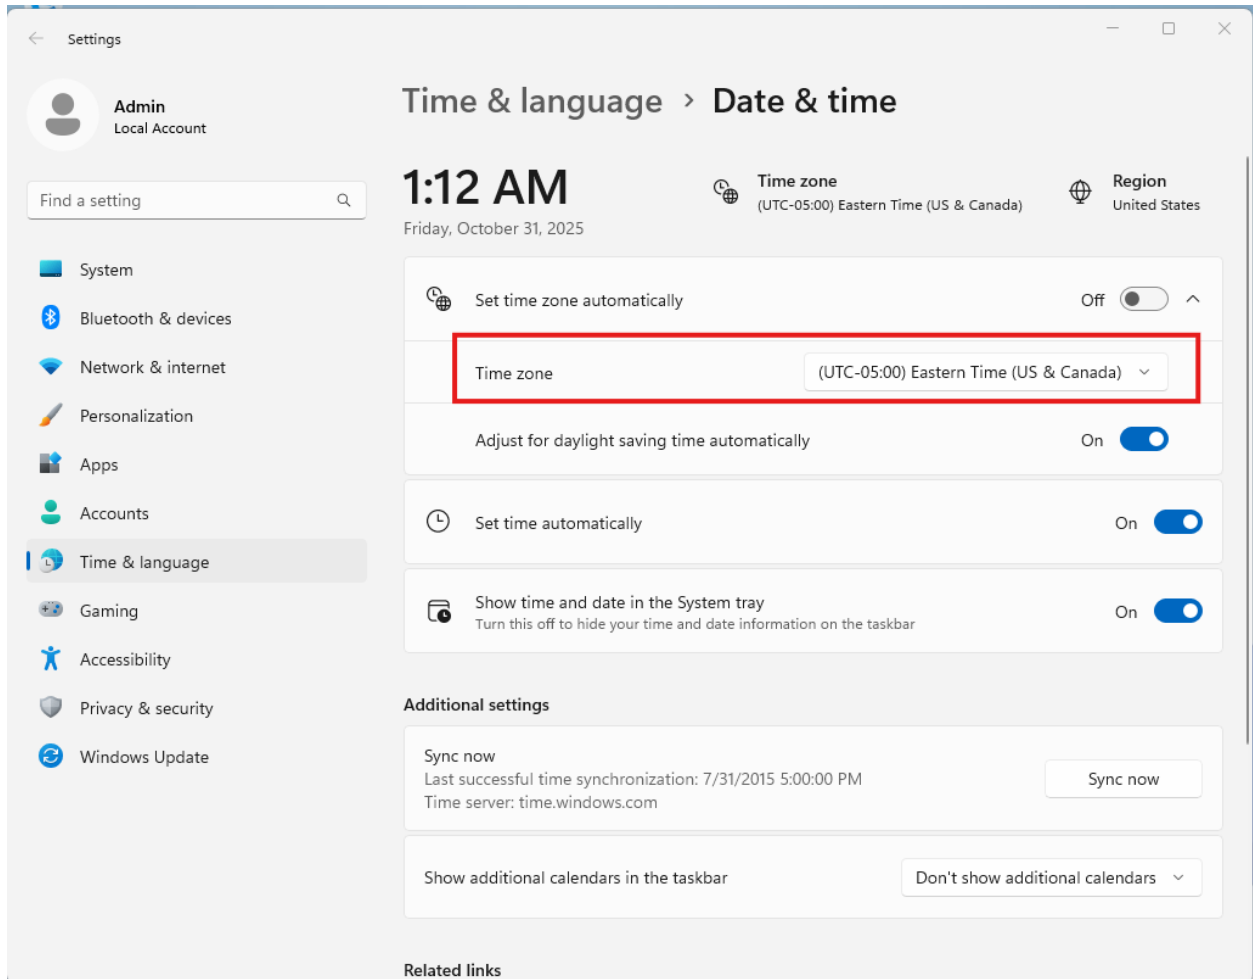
Settings

Admin
Local Account

Find a setting

System
Bluetooth & devices
Network & internet
Personalization
Apps
Accounts
Time & language
Gaming
Accessibility
Privacy & security
Windows Update

Time & language > Date & time

1:12 AM
Friday, October 31, 2025

Time zone
(UTC-05:00) Eastern Time (US & Canada)

Region
United States

Set time zone automatically
Off

Time zone
(UTC-05:00) Eastern Time (US & Canada)

Adjust for daylight saving time automatically
On

Set time automatically
On

Show time and date in the System tray
Turn this off to hide your time and date information on the taskbar
On

Additional settings

Sync now
Last successful time synchronization: 7/31/2015 5:00:00 PM
Time server: time.windows.com
Sync now

Show additional calendars in the taskbar
Don't show additional calendars

Related links